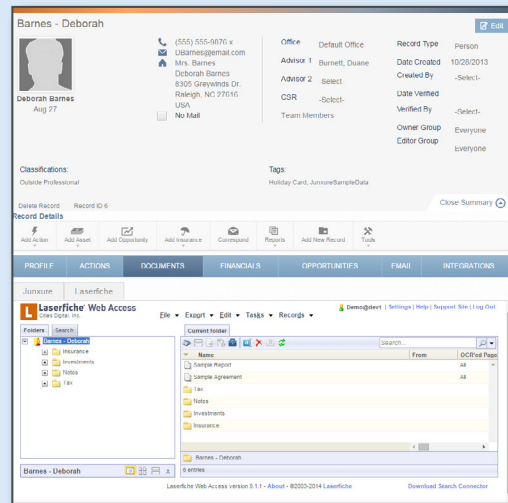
Barnes - Deborah

Edit

Deborah Barnes
Aug 27

(555) 555-9876 x
DBarnes@email.com
Mrs. Barnes
Deborah Barnes
8305 Greywinds Dr.
Raleigh, NC 27615
USA
No Mail

Office Default Office
Advisor 1 Burnett, Duane
Advisor 2 -Select-
CSR -Select-
Team Members

Record Type Person
Date Created 10/28/2013
Created By
Date Verified
Verified By -Select-
Owner Group Everyone
Editor Group Everyone

Classifications:
Outside Professional

Tags:
Holiday Card, JunxureSampleData

Delete Record Record ID 6

Close Summary

Record Details

Add Action | Add Asset | Add Opportunity | Add Insurance | Correspond | Reports | Add New Record | Tools

PROFILE | ACTIONS | DOCUMENTS | FINANCIALS | OPPORTUNITIES | EMAIL | INTEGRATIONS

Junxure | Laserfiche

Laserfiche Web Access
Cities Digital, Inc.

File Export Edit Tasks Records

Demo@devt | Settings | Help | Support Site | Log Out

Folders | Search

Barnes - Deborah
Insurance
Investments
Notes
Tax

Current folder

Search...

| Name | From | OCR'ed Pages |
|---|---|---|
| Sample Report | | All |
| Sample Agreement | | All |
| Tax | | |
| Notes | | |
| Investments | | |
| Insurance | | |

Barnes - Deborah

Barnes - Deborah

6 entries

Laserfiche Web Access version 9.1.1 - About - ©2003-2014 Laserfiche

Download Search Connector